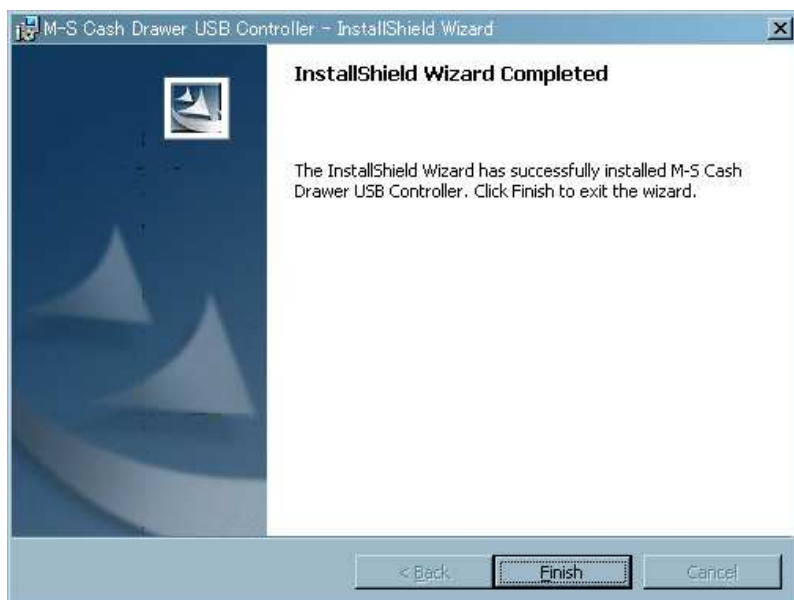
M-S Cash Drawer USB Controller - InstallShield Wizard

InstallShield Wizard Completed

The InstallShield Wizard has successfully installed M-S Cash Drawer USB Controller. Click Finish to exit the wizard.

< Back

Finish

Cancel